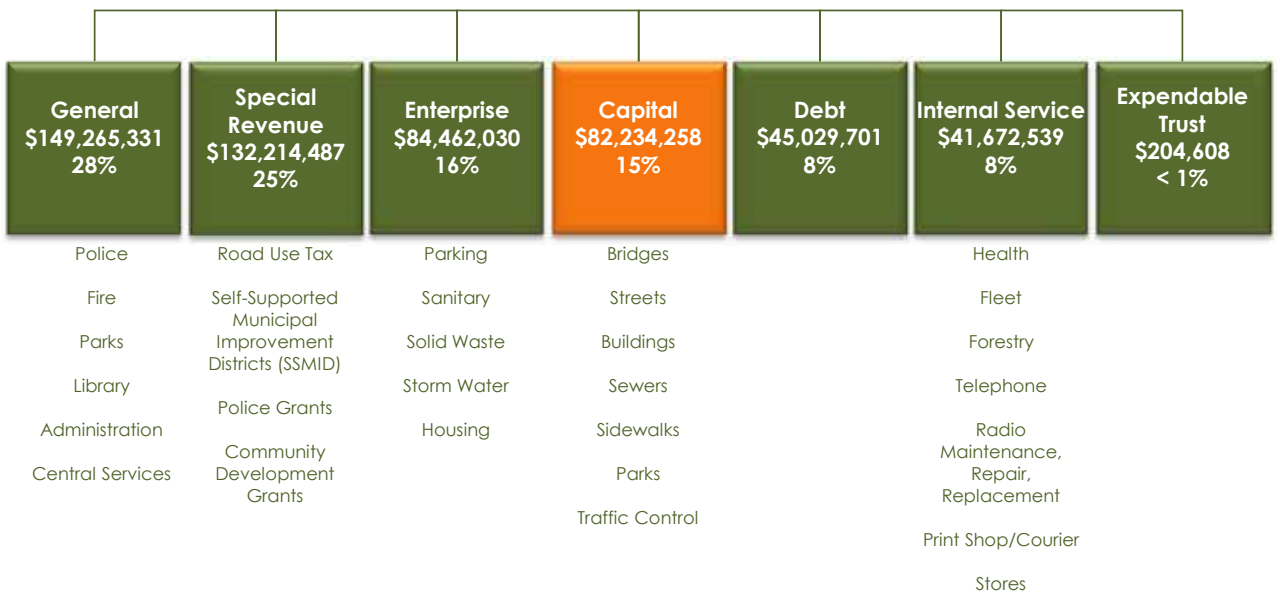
General
\$149,265,331
28%

Police

Fire

Parks

Library

Administration

Central Services

Special Revenue
\$132,214,487
25%

Road Use Tax

Self-Supported Municipal Improvement Districts (SSMID)

Police Grants

Community Development Grants

Enterprise
\$84,462,030
16%

Parking

Sanitary

Solid Waste

Storm Water

Housing

Capital
\$82,234,258
15%

Bridges

Streets

Buildings

Sewers

Sidewalks

Parks

Traffic Control

Debt
\$45,029,701
8%

Internal Service
\$41,672,539
8%

Health

Fleet

Forestry

Telephone

Radio Maintenance, Repair, Replacement

Print Shop/Courier

Stores

Expendable Trust
\$204,608
< 1%